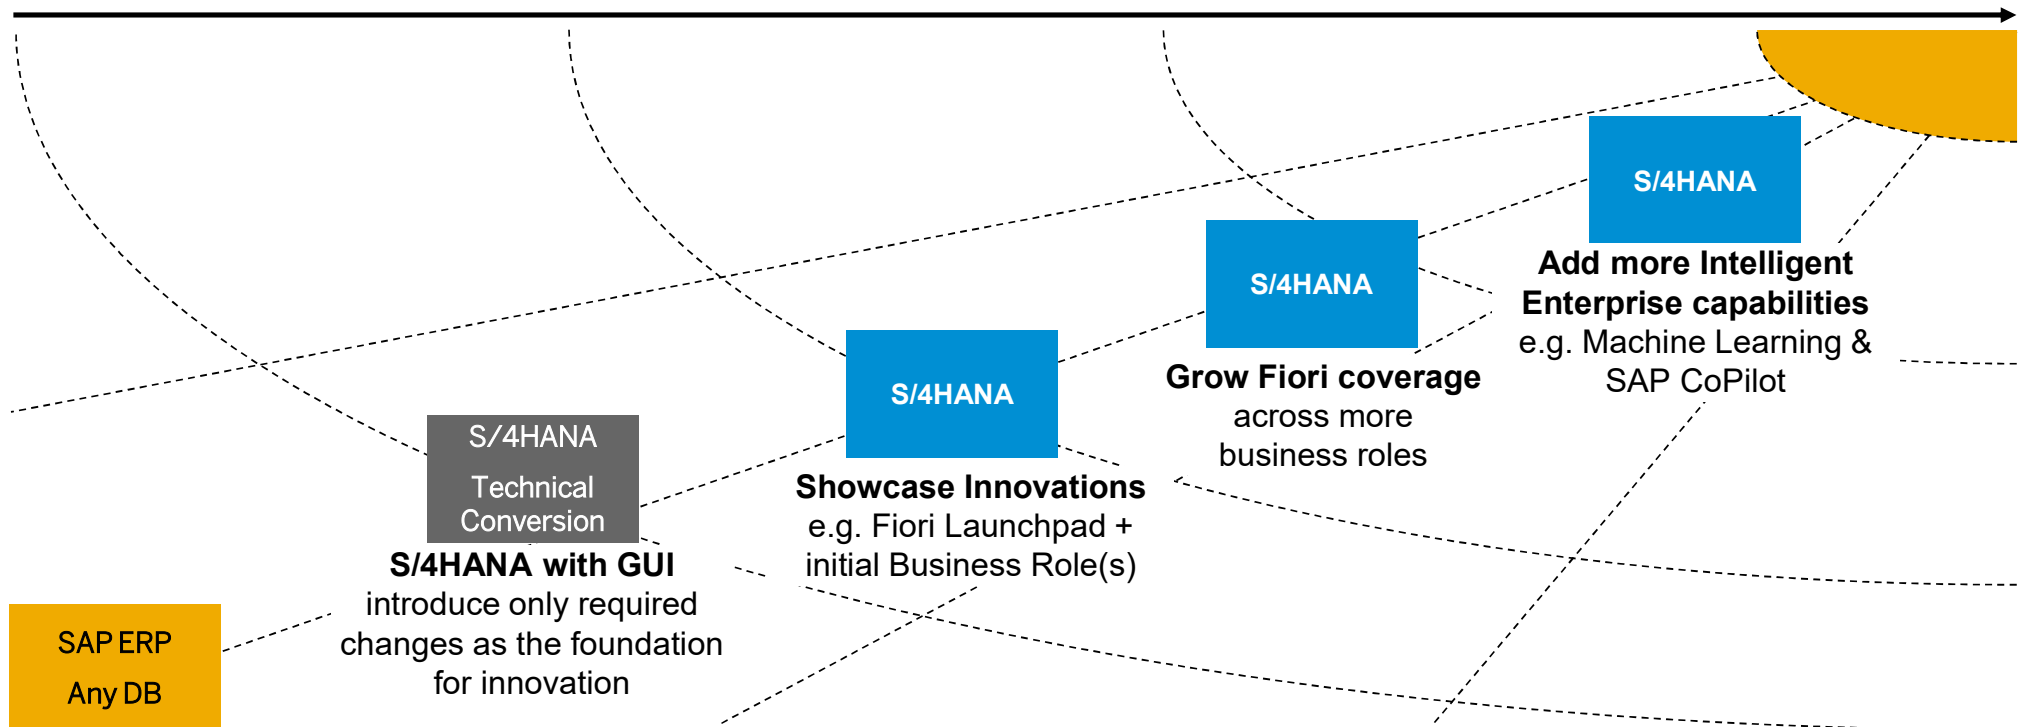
SAP ERP
Any DB

S/4HANA
Technical Conversion

S/4HANA with GUI
introduce only required changes as the foundation for innovation

S/4HANA

Showcase Innovations
e.g. Fiori Launchpad + initial Business Role(s)

S/4HANA

Grow Fiori coverage
across more business roles

S/4HANA

Add more Intelligent Enterprise capabilities
e.g. Machine Learning & SAP CoPilot